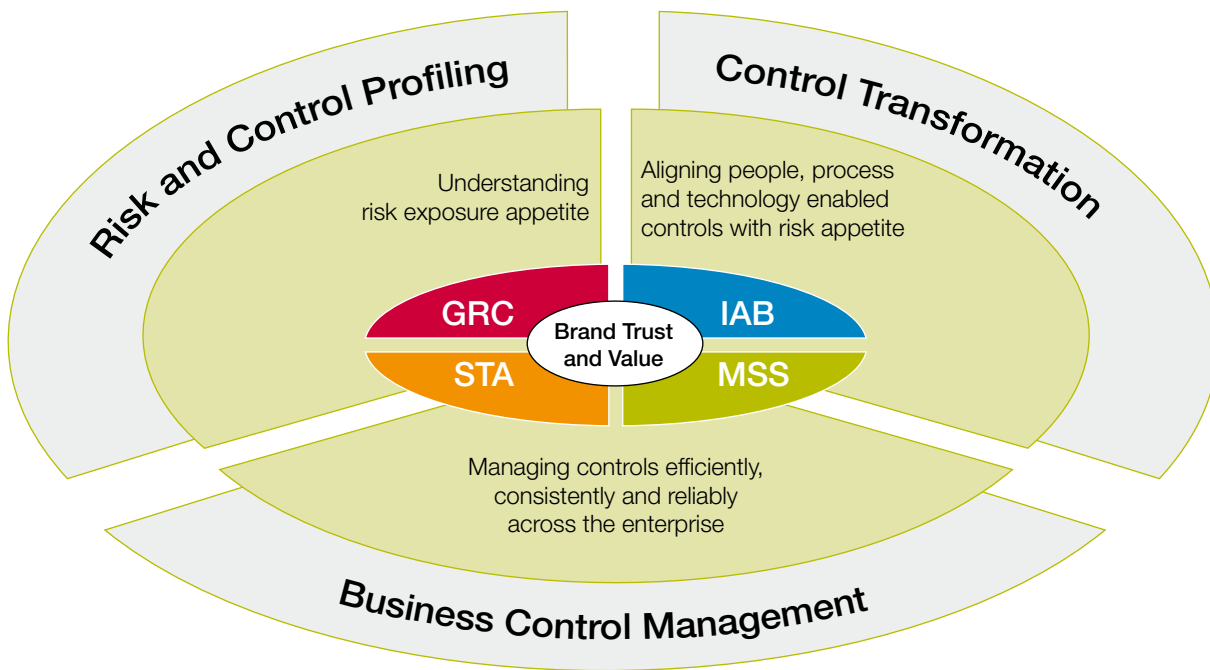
Risk and Control Profiling

Control Transformation

Understanding risk exposure appetite

Aligning people, process and technology enabled controls with risk appetite

GRC

IAB

Brand Trust and Value

STA

MSS

Managing controls efficiently, consistently and reliably across the enterprise

Business Control Management